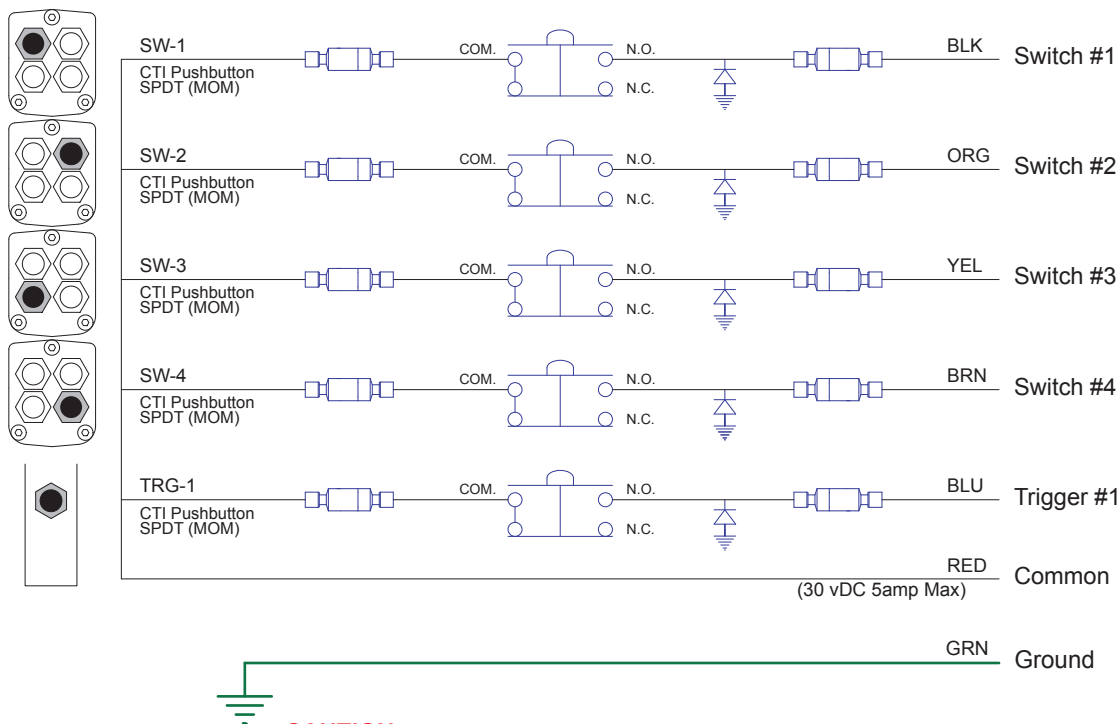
SW-1
CTI Pushbutton SPDT (MOM)
COM.
N.O.
N.C.
BLK
Switch #1

SW-2
CTI Pushbutton SPDT (MOM)
COM.
N.O.
N.C.
ORG
Switch #2

SW-3
CTI Pushbutton SPDT (MOM)
COM.
N.O.
N.C.
YEL
Switch #3

SW-4
CTI Pushbutton SPDT (MOM)
COM.
N.O.
N.C.
BRN
Switch #4

TRG-1
CTI Pushbutton SPDT (MOM)
COM.
N.O.
N.C.
BLU
Trigger #1

RED
Common
(30 vDC 5amp Max)

GRN
Ground

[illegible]